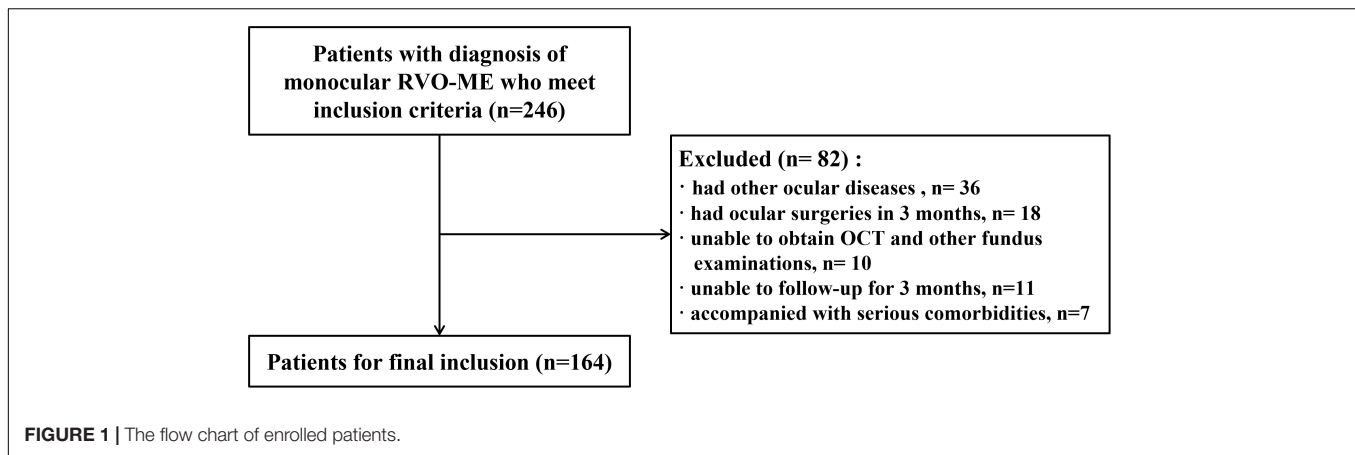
Patients with diagnosis of monocular RVO-ME who meet inclusion criteria (n=246)

Excluded (n= 82) :
· had other ocular diseases , n= 36
· had ocular surgeries in 3 months, n= 18
· unable to obtain OCT and other fundus examinations, n= 10
· unable to follow-up for 3 months, n=11
· accompanied with serious comorbidities, n=7

Patients for final inclusion (n=164)

FIGURE 1 | The flow chart of enrolled patients.